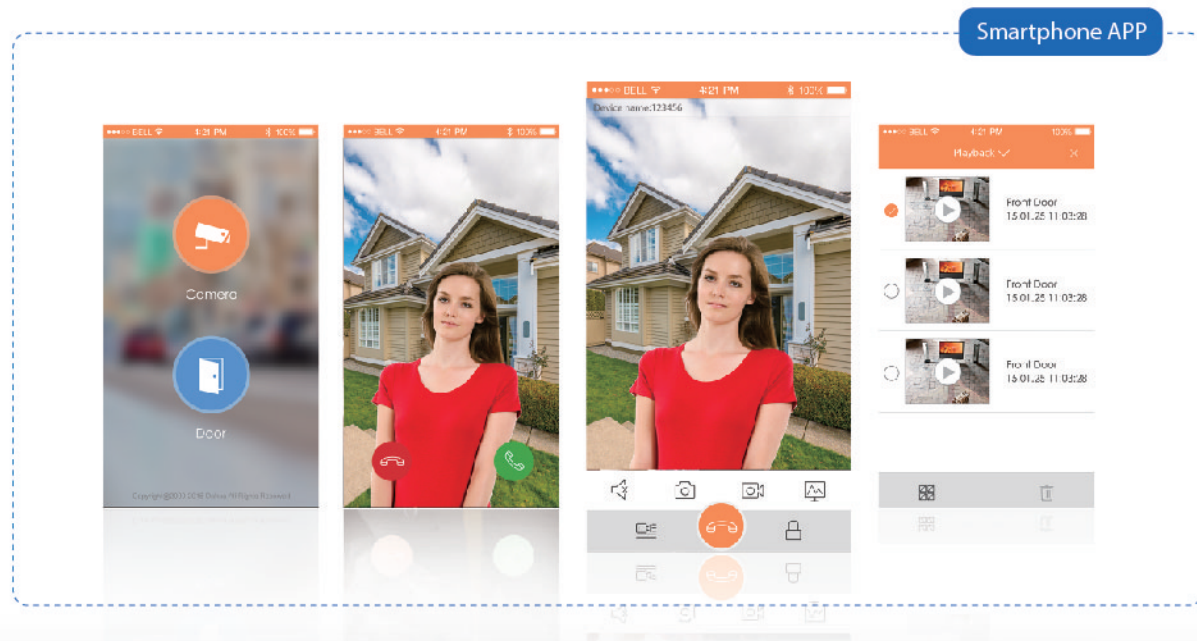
Smartphone APP

●●●○○ BELL 4:21 PM 100%

Camera

Door

Copyright@2010-2016 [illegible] All Rights Reserved

●●●○○ BELL 4:21 PM 100%

●●●○○ BELL 4:21 PM 100%

Device name:123456

●●●○○ BELL 4:21 PM 100%

Playback

Front Door
15.01.25 11:03:28

Front Door
15.01.25 11:03:28

Front Door
15.01.25 11:03:28